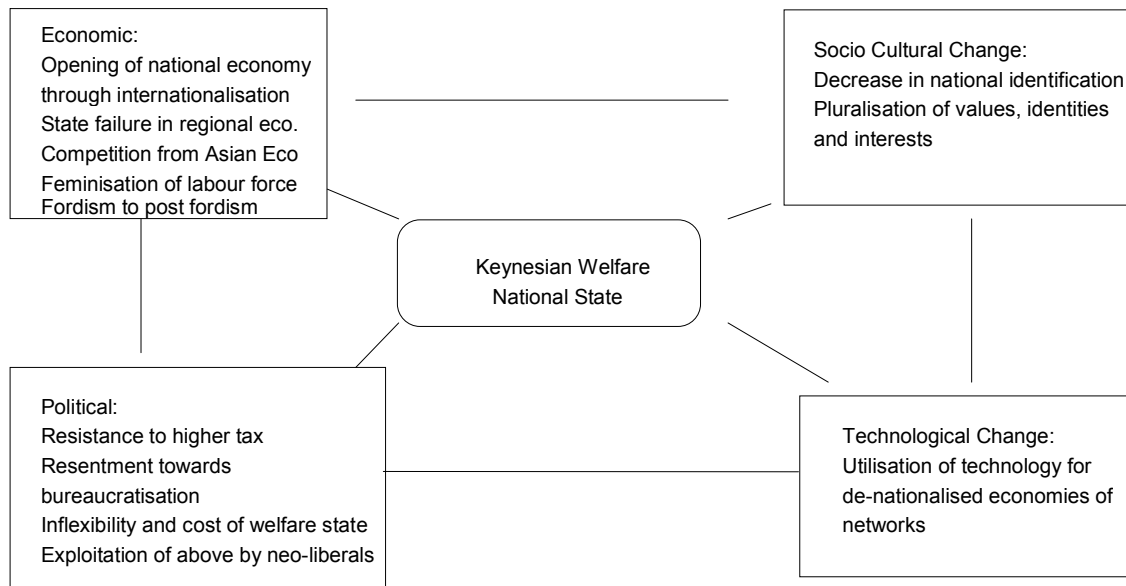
Economic:
Opening of national economy through internationalisation
State failure in regional eco.
Competition from Asian Eco
Feminisation of labour force
Fordism to post fordism

Socio Cultural Change:
Decrease in national identification
Pluralisation of values, identities and interests

Keynesian Welfare National State

Political:
Resistance to higher tax
Resentment towards bureaucratisation
Inflexibility and cost of welfare state
Exploitation of above by neo-liberals

Technological Change:
Utilisation of technology for de-nationalised economies of networks